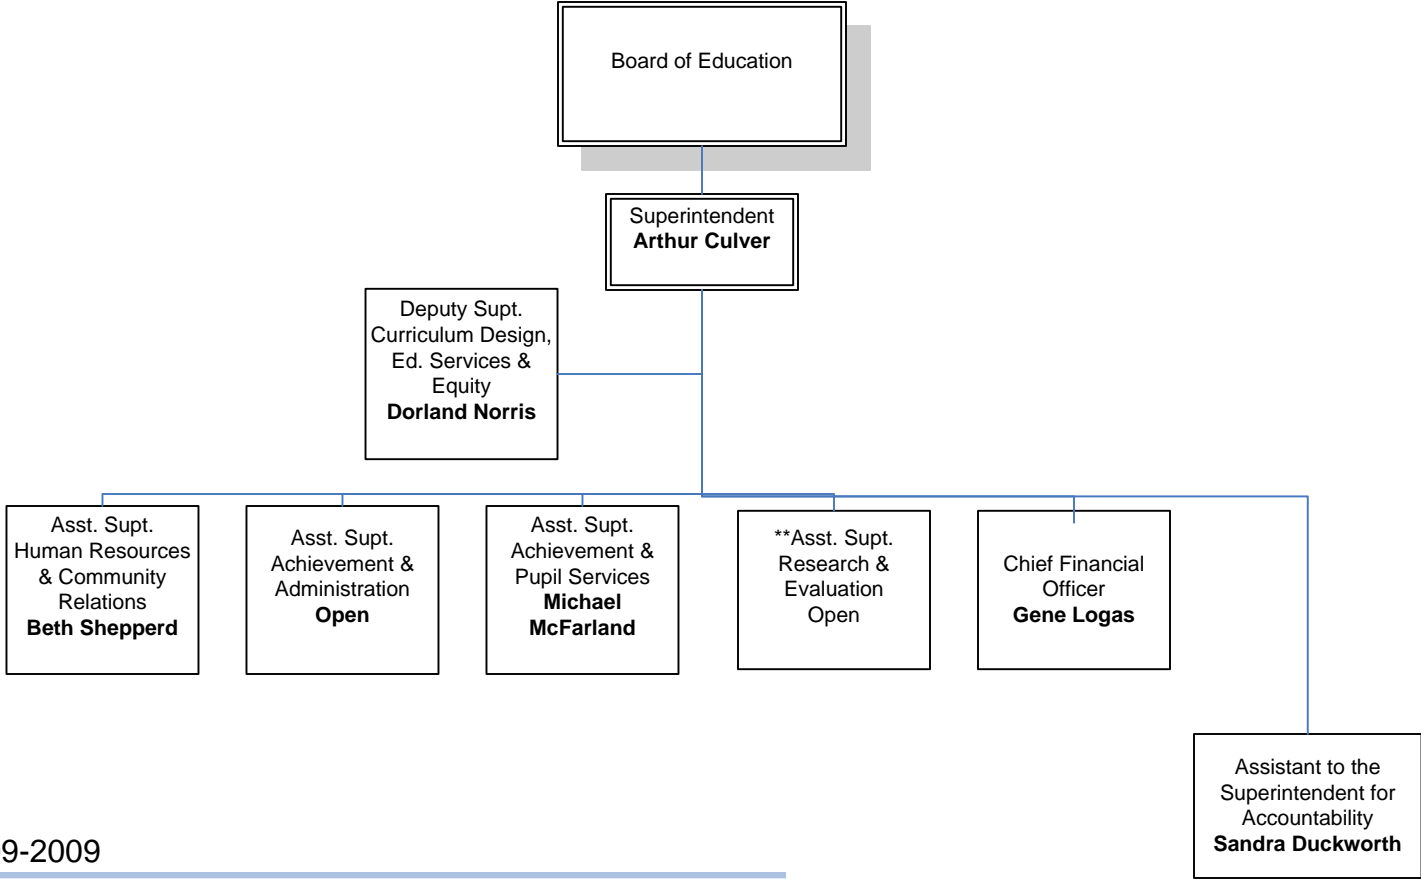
Board of Education

Superintendent
Arthur Culver

Deputy Supt.
Curriculum Design,
Ed. Services &
Equity
Dorland Norris

Asst. Supt.
Human Resources
& Community
Relations
Beth Shepperd

Asst. Supt.
Achievement &
Administration
Open

Asst. Supt.
Achievement &
Pupil Services
Michael
McFarland

**Asst. Supt.
Research &
Evaluation
Open

Chief Financial
Officer
Gene Logas

Assistant to the
Superintendent for
Accountability
Sandra Duckworth

9-2009